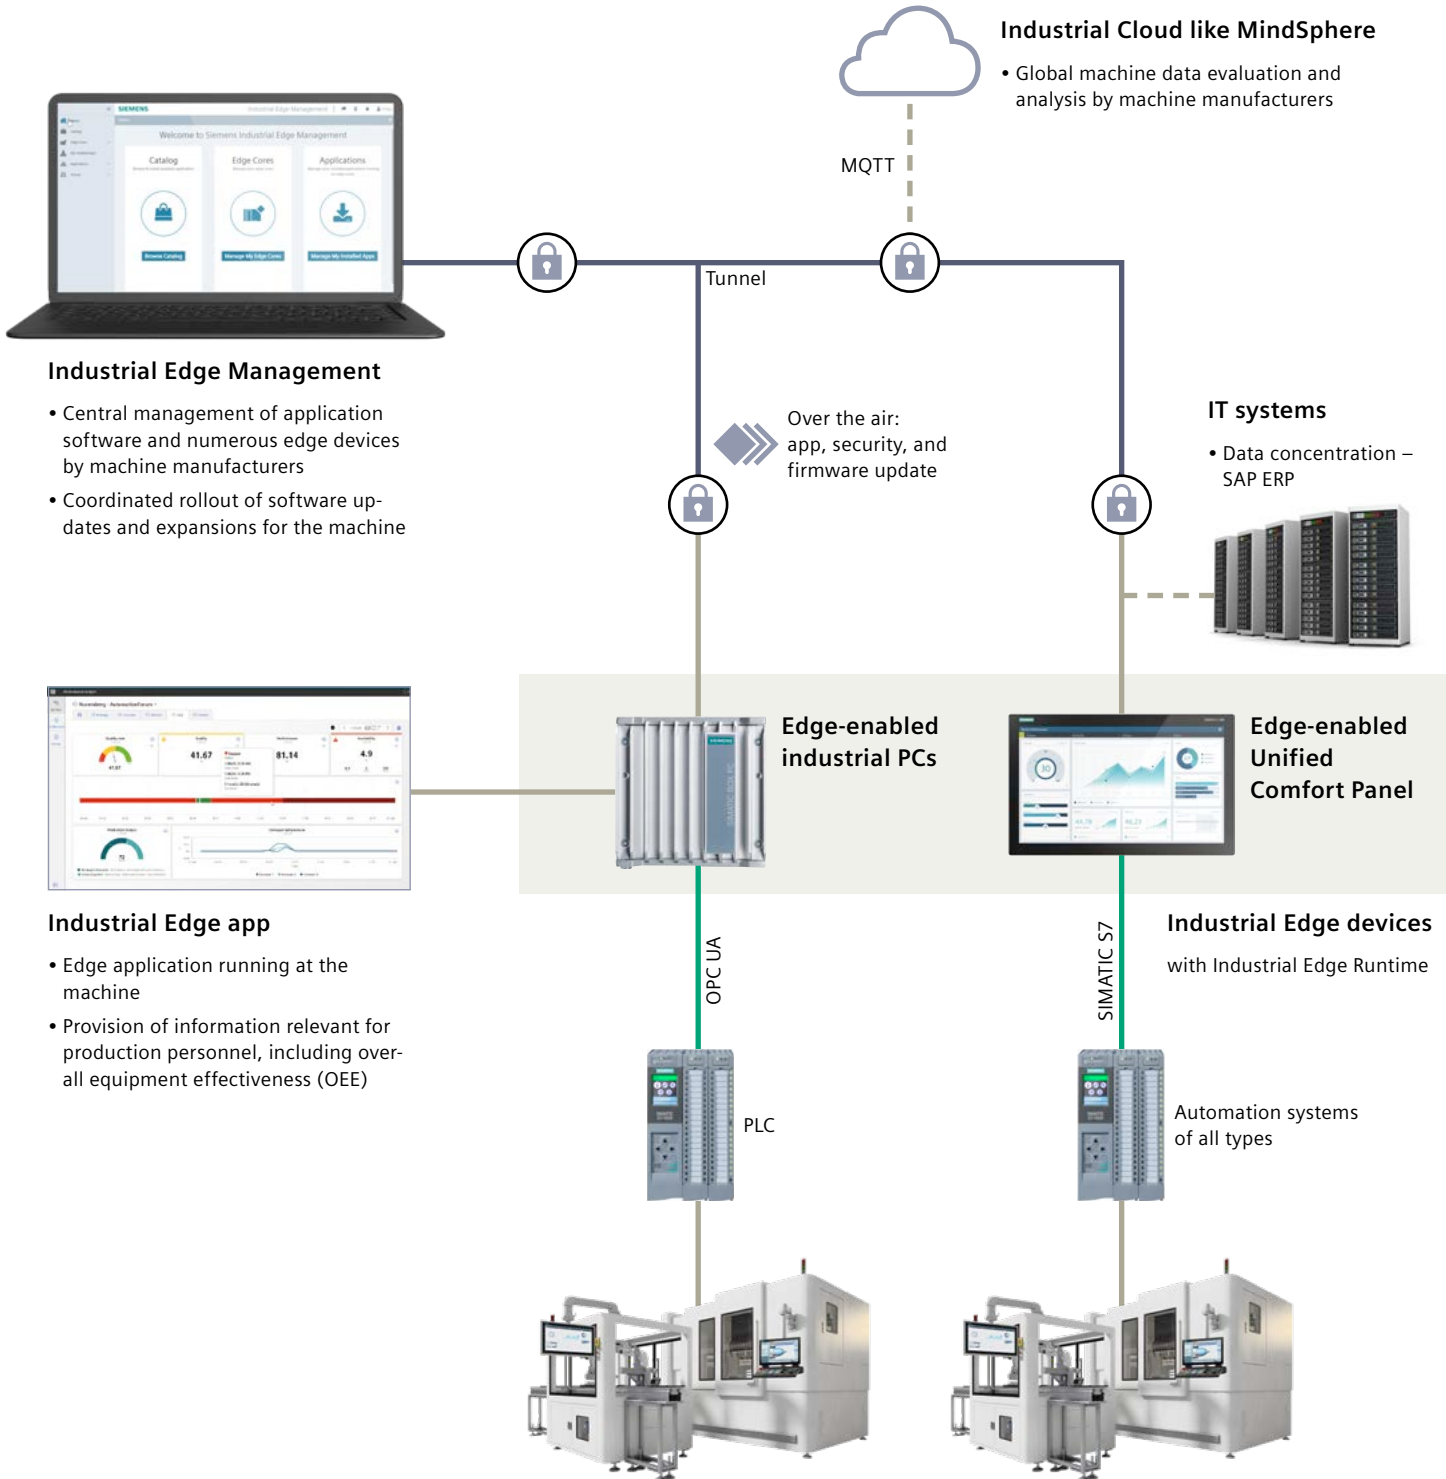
Industrial Cloud like MindSphere

• Global machine data evaluation and analysis by machine manufacturers

MQTT

SIEMENS

Welcome to Siemens Industrial Edge Management

Catalog

Edge Cores

Applications

Tunnel

Industrial Edge Management

• Central management of application software and numerous edge devices by machine manufacturers

• Coordinated rollout of software updates and expansions for the machine

Over the air: app, security, and firmware update

IT systems

• Data concentration – SAP ERP

41.67

81.14

4.9

Edge-enabled industrial PCs

Edge-enabled Unified Comfort Panel

Industrial Edge app

• Edge application running at the machine

• Provision of information relevant for production personnel, including overall equipment effectiveness (OEE)

OPC UA

SIMATIC S7

Industrial Edge devices

with Industrial Edge Runtime

PLC

Automation systems of all types